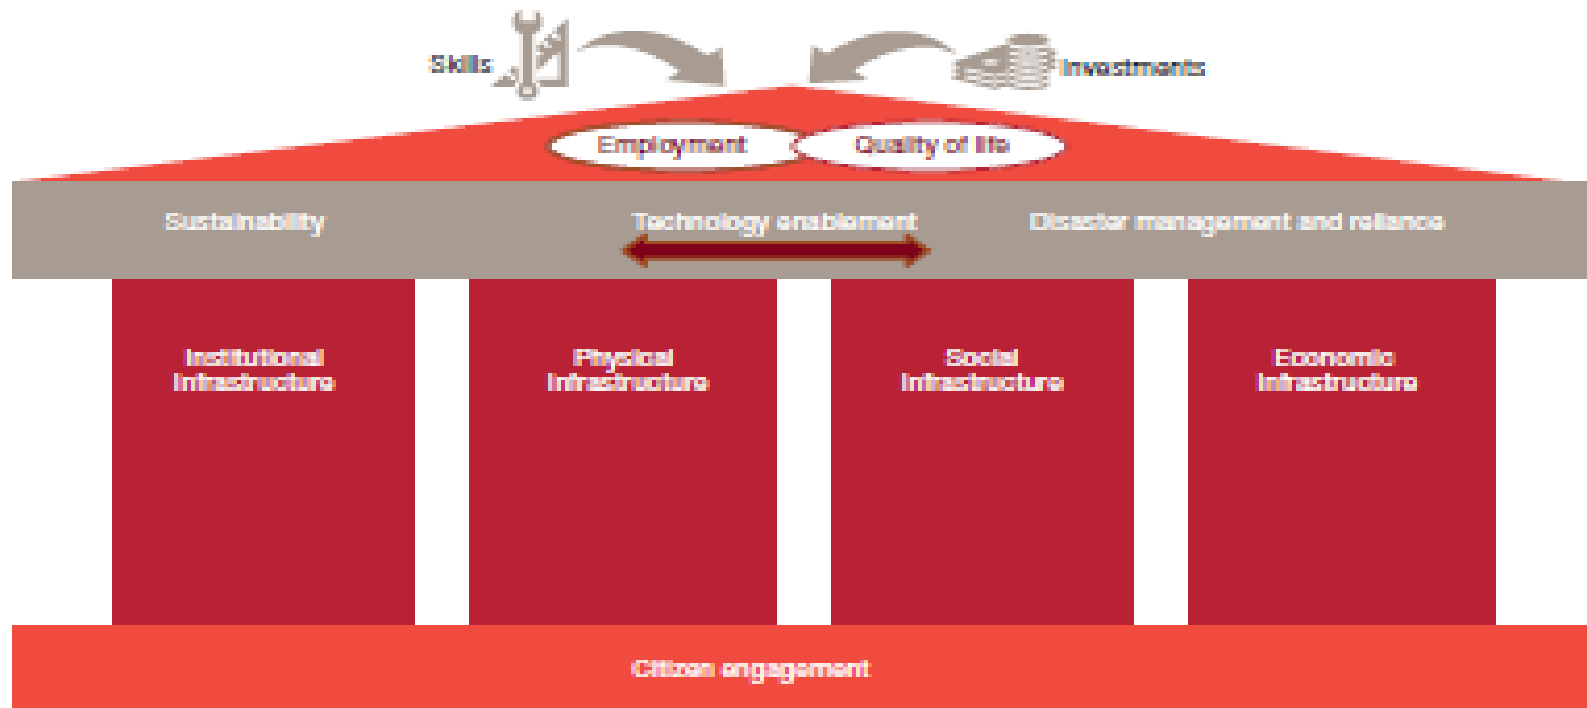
Skills

Investments

Employment

Quality of life

Sustainability

Technology enablement

Disaster management and reliance

Institutional Infrastructure

Physical Infrastructure

Social Infrastructure

Economic Infrastructure

Citizen engagement